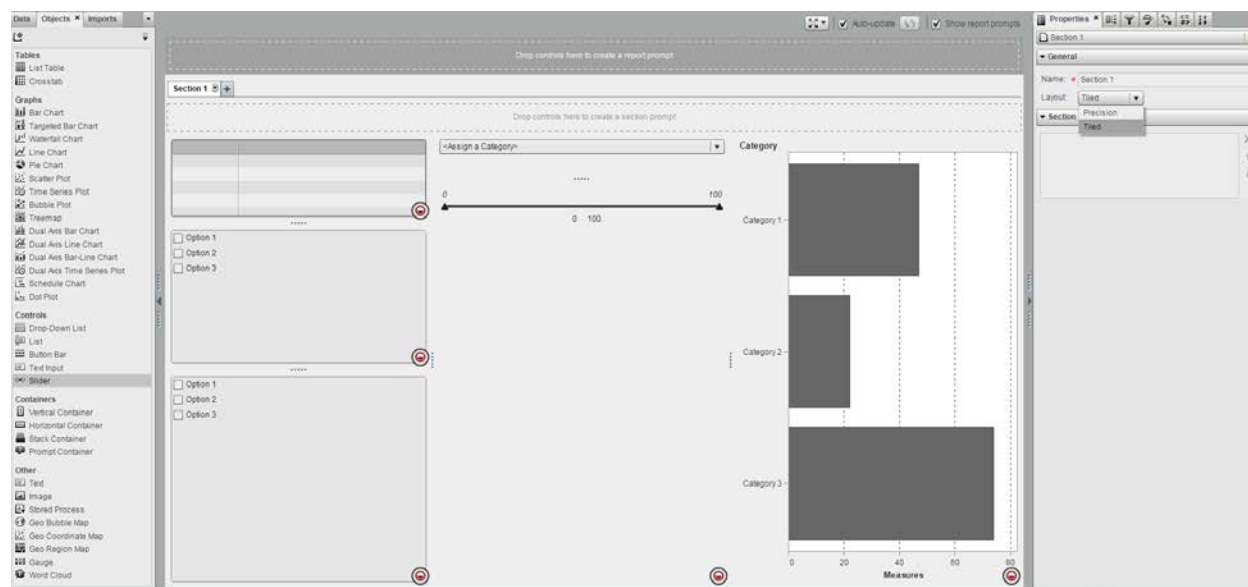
Data Objects × Imports

Tables
List Table
Crosstab

Graphs
Bar Chart
Targeted Bar Chart
Waterfall Chart
Line Chart
Pie Chart
Scatter Plot
Time Series Plot
Bubble Plot
Treemap
Dual Axis Bar Chart
Dual Axis Line Chart
Dual Axis Bar-Line Chart
Dual Axis Time Series Plot
Schedule Chart
Dot Plot

Controls
Drop-Down List
List
Button Bar
Text Input
Slider

Containers
Vertical Container
Horizontal Container
Stack Container
Prompt Container

Other
Text
Image
Stored Process
Geo Bubble Map
Geo Coordinate Map
Geo Region Map
Gauge
Word Cloud

Auto-update Show report prompts

Drop controls here to create a report prompt

Section 1

Drop controls here to create a section prompt

Option 1
Option 2
Option 3

Option 1
Option 2
Option 3

<Assign a Category>

0 100

0 100

Category

Category 1
Category 2
Category 3

0 20 40 60 80
Measures

Properties ×

Section 1

General

Name: * Section 1

Layout: Tiled

Precision
Tiled

Section